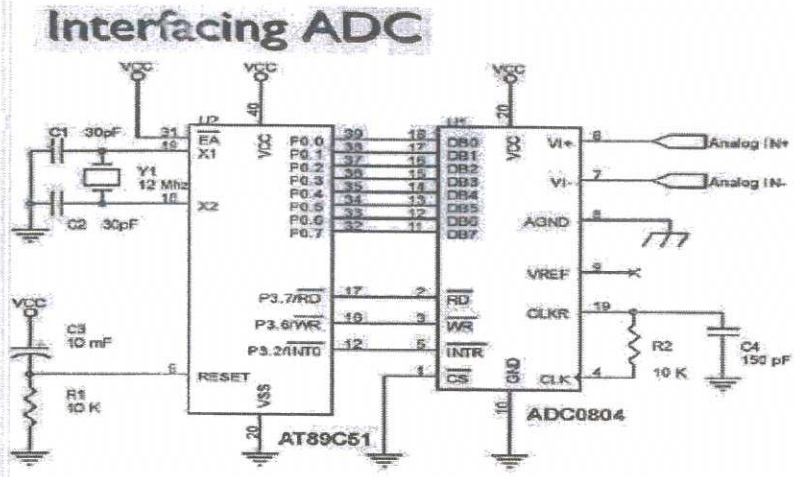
Interfacing ADC

VCC
VCC
VCC
C1 30pF
31 $\overline{EA}$
19 X1
Y1 12 Mhz
18 X2
C2 30pF
U2
40
VCC
P0.0 39
P0.1 38
P0.2 37
P0.3 36
P0.4 35
P0.5 34
P0.6 33
P0.7 32
18 DB0
17 DB1
16 DB2
15 DB3
14 DB4
13 DB5
12 DB6
11 DB7
U1
20
VCC
VI+ 6
VI- 7
AGND 8
VREF 9
CLKR 19
CLK 4
Analog IN+
Analog IN-
VCC
C3 10 mF
R1 10 K
6 RESET
P3.7/$\overline{RD}$ 17
P3.6/$\overline{WR}$ 16
P3.2/$\overline{INT0}$ 12
2 $\overline{RD}$
3 $\overline{WR}$
5 $\overline{INTR}$
1 $\overline{CS}$
GND
10
R2 10 K
C4 150 pF
VSS
20
AT89C51
ADC0804